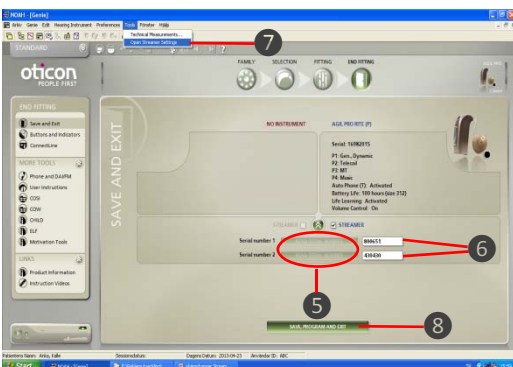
NOAH 3 - [Genie]

Arkiv Genie Edit Hearing Instrument Preferences Tools Fönster Hjälp

Technical Measurements...
Open Streamer Settings

7

STANDARD

oticon
PEOPLE FIRST

FAMILY SELECTION FITTING END FITTING

END FITTING
Save and Exit
Buttons and Indicators
ConnectLine

MORE TOOLS
Phone and DAI/FM
User Instructions
COSI
COW
CHILD
ELF
Motivation Tools

LINKS
Product Information
Instruction Videos

SAVE AND EXIT

NO INSTRUMENT

AGIL PRO RITE (P)

Serial: 16982015

P1: Gen., Dynamic
P2: Telecoil
P3: MT
P4: Music
Auto Phone (T): Activated
Battery Life: 100 hours (size 312)
Life Learning: Activated
Volume Control: On

STREAMER

STREAMER

Serial number 1

Serial number 2

006651

430430

6

5

SAVE, PROGRAM AND EXIT

8

Patientens Namn: Anka, Kalle Sessionsdatum: Dagens Datum: 2013-09-23 Användar ID: ABC